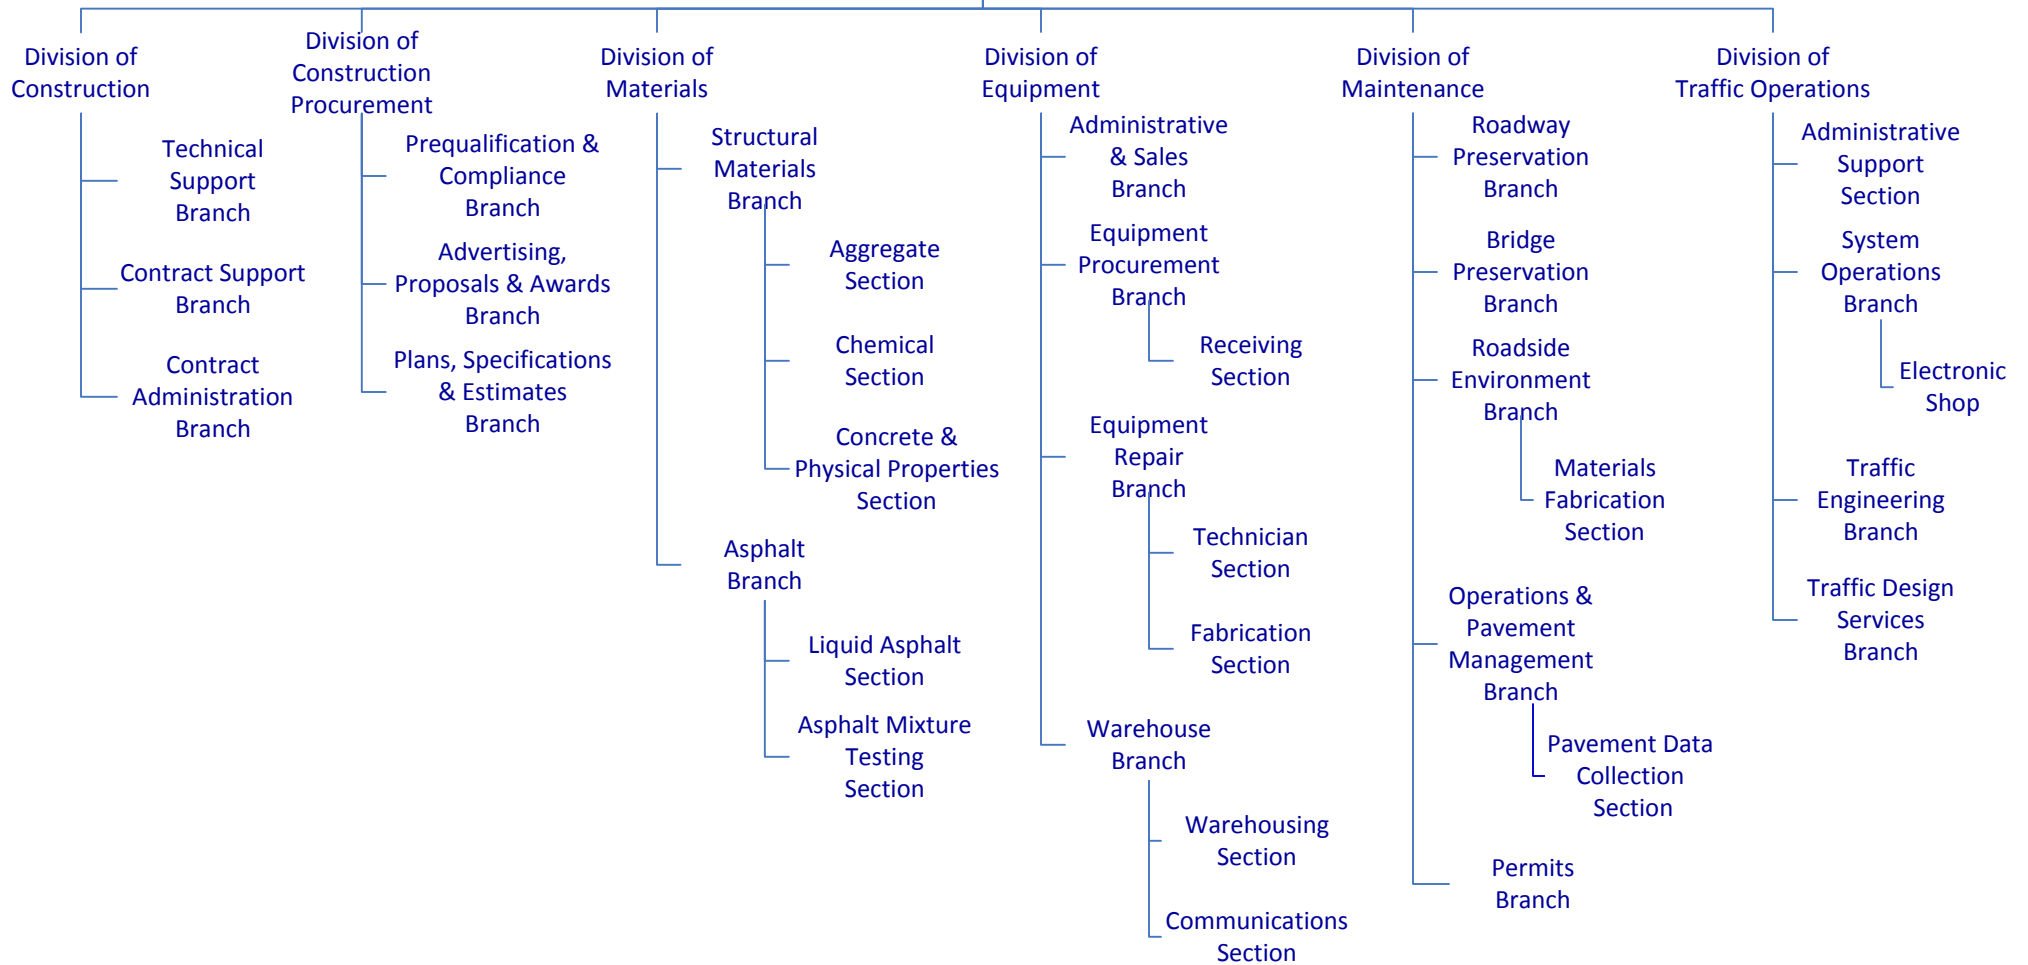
Division of Construction

Technical Support Branch

Contract Support Branch

Contract Administration Branch

Division of Construction Procurement

Prequalification & Compliance Branch

Advertising, Proposals & Awards Branch

Plans, Specifications & Estimates Branch

Division of Materials

Structural Materials Branch

Aggregate Section

Chemical Section

Concrete & Physical Properties Section

Asphalt Branch

Liquid Asphalt Section

Asphalt Mixture Testing Section

Division of Equipment

Administrative & Sales Branch

Equipment Procurement Branch

Receiving Section

Equipment Repair Branch

Technician Section

Fabrication Section

Warehouse Branch

Warehousing Section

Communications Section

Division of Maintenance

Roadway Preservation Branch

Bridge Preservation Branch

Roadside Environment Branch

Materials Fabrication Section

Operations & Pavement Management Branch

Pavement Data Collection Section

Permits Branch

Division of Traffic Operations

Administrative Support Section

System Operations Branch

Electronic Shop

Traffic Engineering Branch

Traffic Design Services Branch